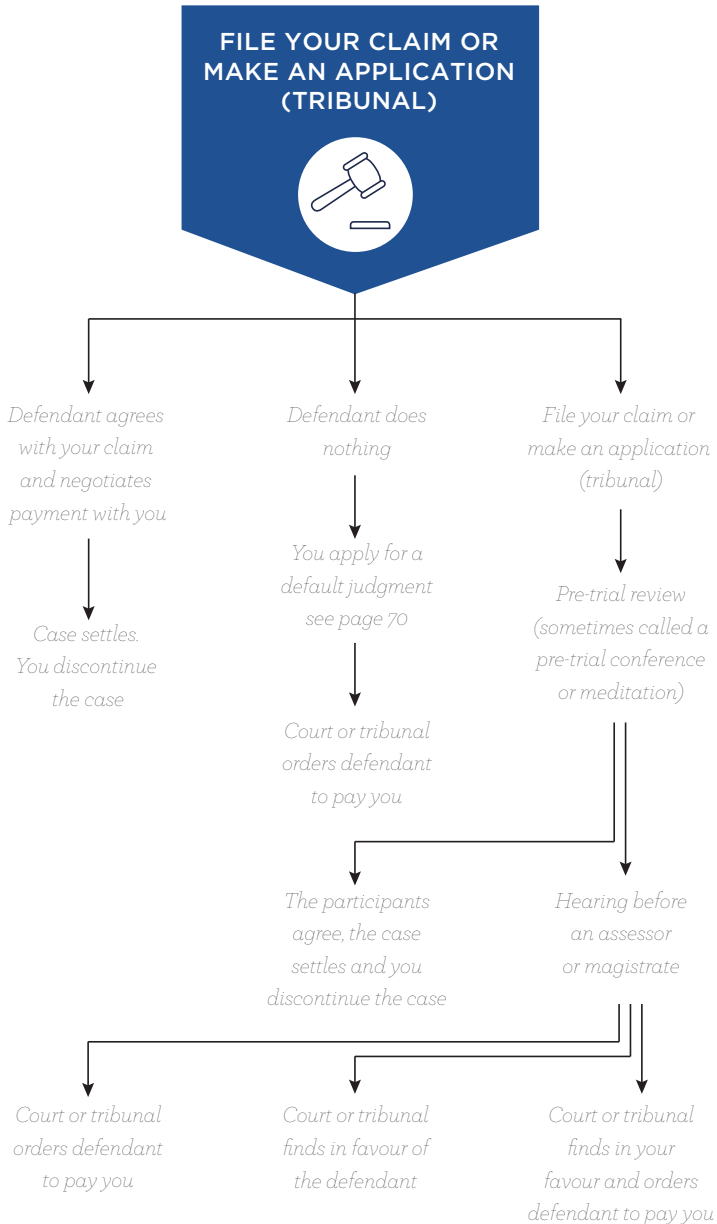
FILE YOUR CLAIM OR MAKE AN APPLICATION (TRIBUNAL)

Defendant agrees with your claim and negotiates payment with you

Case settles. You discontinue the case

Defendant does nothing

You apply for a default judgment see page 70

Court or tribunal orders defendant to pay you

File your claim or make an application (tribunal)

Pre-trial review (sometimes called a pre-trial conference or meditation)

The participants agree, the case settles and you discontinue the case

Hearing before an assessor or magistrate

Court or tribunal orders defendant to pay you

Court or tribunal finds in favour of the defendant

Court or tribunal finds in your favour and orders defendant to pay you